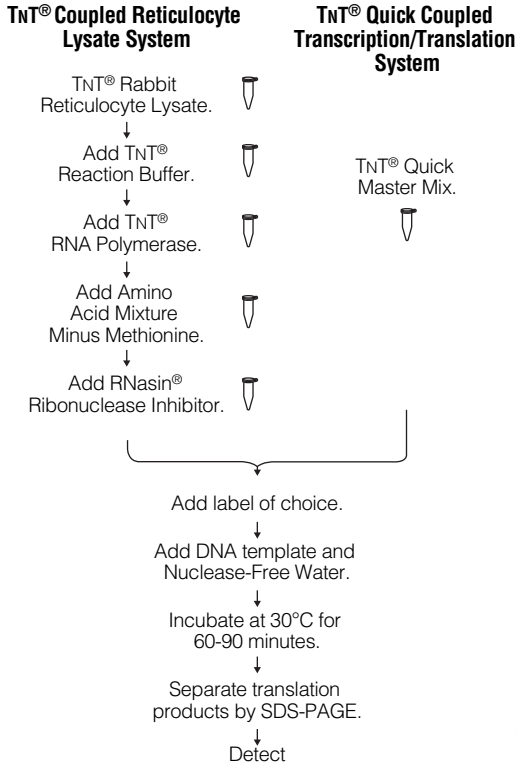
TNT® Coupled Reticulocyte Lysate System

TNT® Rabbit Reticulocyte Lysate.

Add TNT® Reaction Buffer.

Add TNT® RNA Polymerase.

Add Amino Acid Mixture Minus Methionine.

Add RNasin® Ribonuclease Inhibitor.

TNT® Quick Coupled Transcription/Translation System

TNT® Quick Master Mix.

Add label of choice.

Add DNA template and Nuclease-Free Water.

Incubate at 30°C for 60-90 minutes.

Separate translation products by SDS-PAGE.

Detect